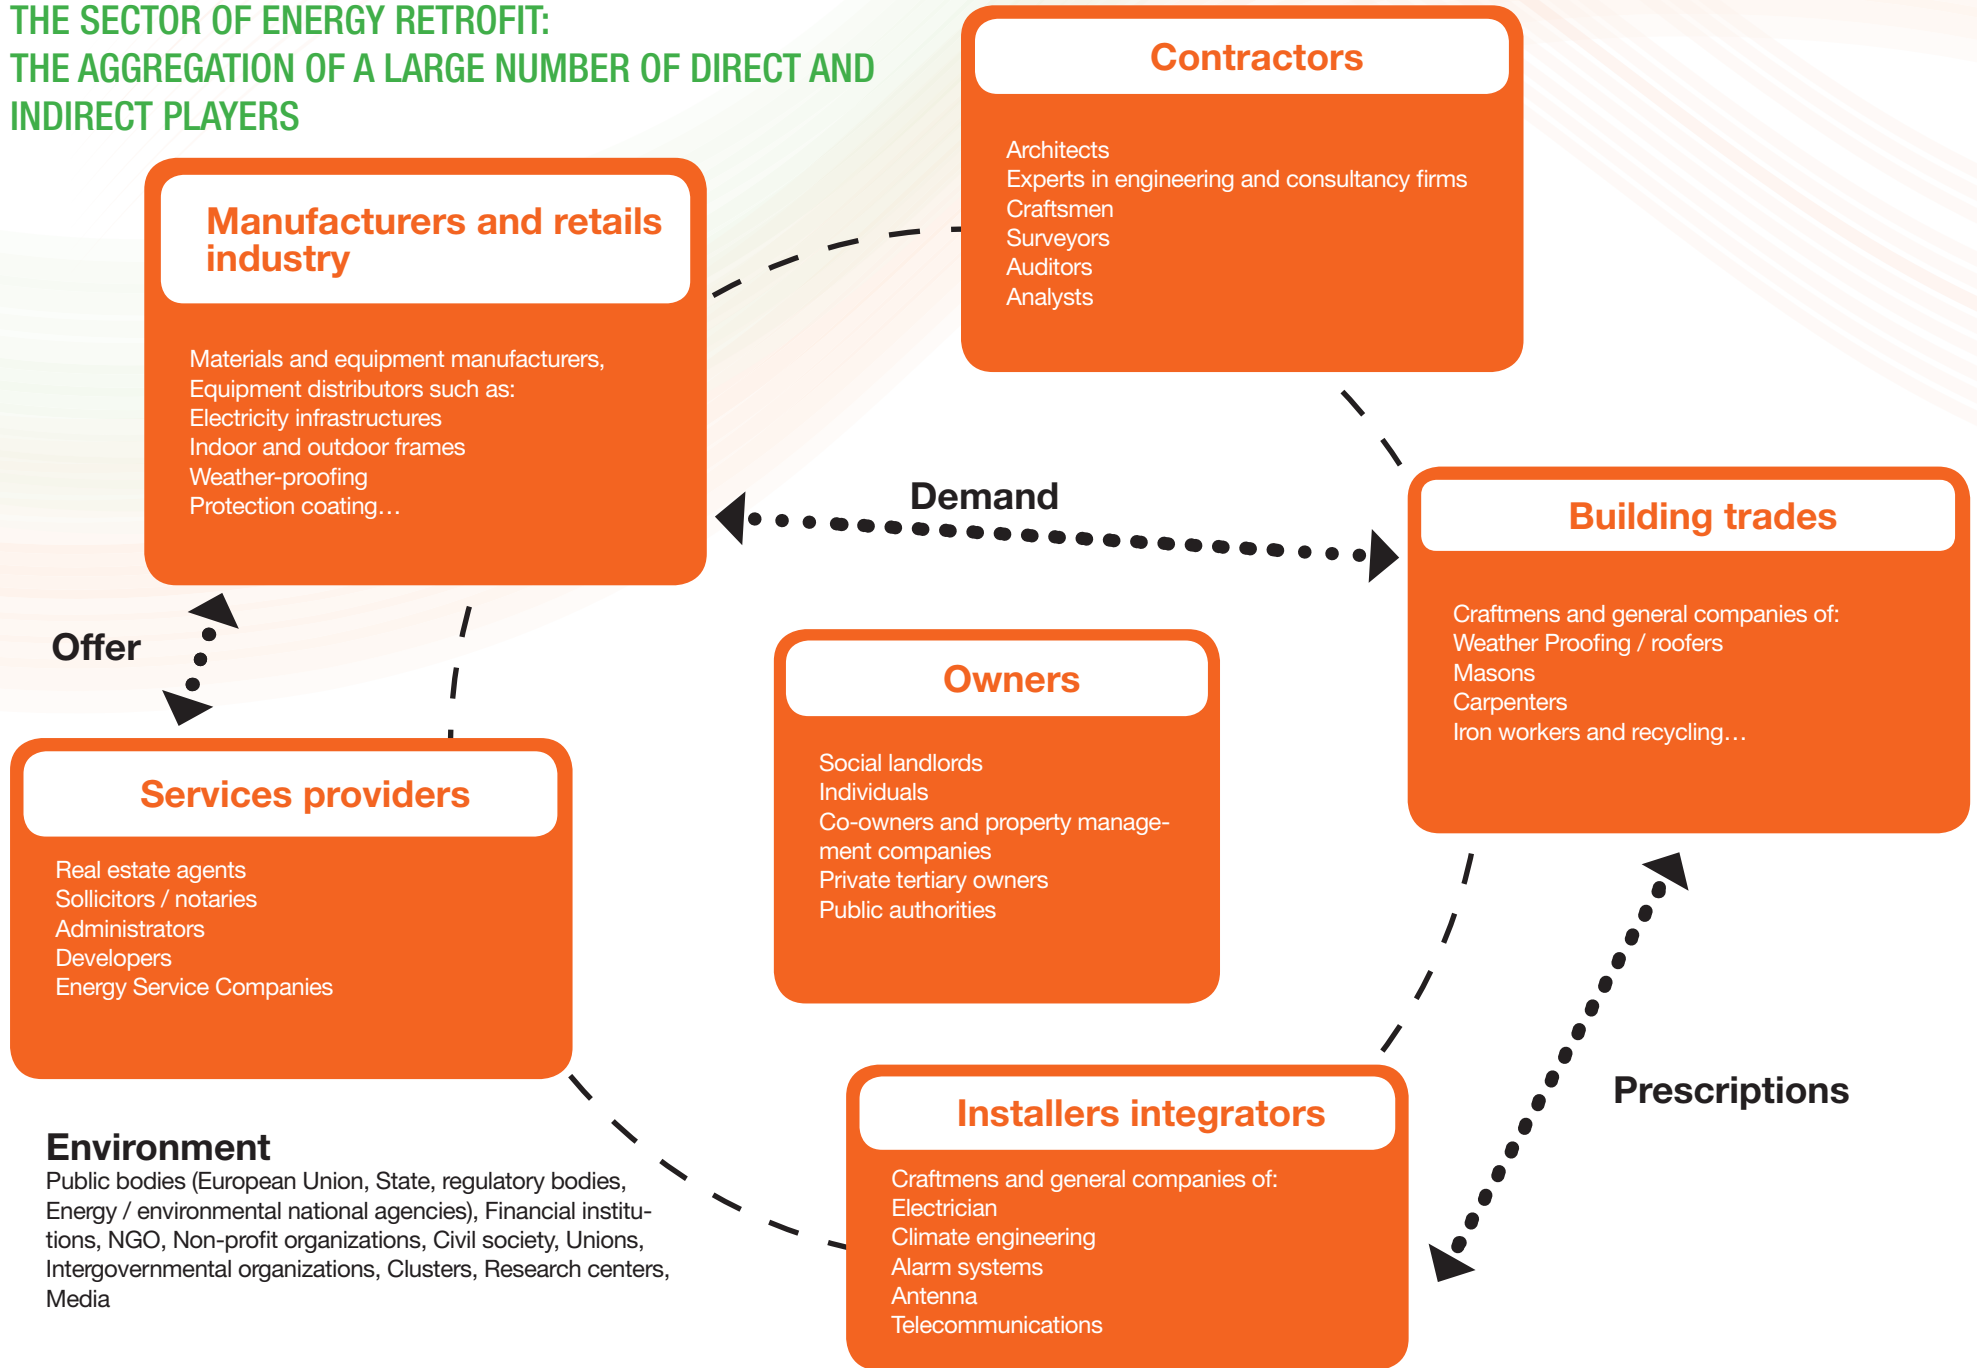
THE SECTOR OF ENERGY RETROFIT:
THE AGGREGATION OF A LARGE NUMBER OF DIRECT AND INDIRECT PLAYERS

Contractors

Architects
Experts in engineering and consultancy firms
Craftsmen
Surveyors
Auditors
Analysts

Manufacturers and retails industry

Materials and equipment manufacturers,
Equipment distributors such as:
Electricity infrastructures
Indoor and outdoor frames
Weather-proofing
Protection coating…

Demand

Building trades

Craftmens and general companies of:
Weather Proofing / roofers
Masons
Carpenters
Iron workers and recycling…

Offer

Owners

Social landlords
Individuals
Co-owners and property management companies
Private tertiary owners
Public authorities

Services providers

Real estate agents
Sollicitors / notaries
Administrators
Developers
Energy Service Companies

Prescriptions

Installers integrators

Craftmens and general companies of:
Electrician
Climate engineering
Alarm systems
Antenna
Telecommunications

Environment
Public bodies (European Union, State, regulatory bodies, Energy / environmental national agencies), Financial institutions, NGO, Non-profit organizations, Civil society, Unions, Intergovernmental organizations, Clusters, Research centers, Media